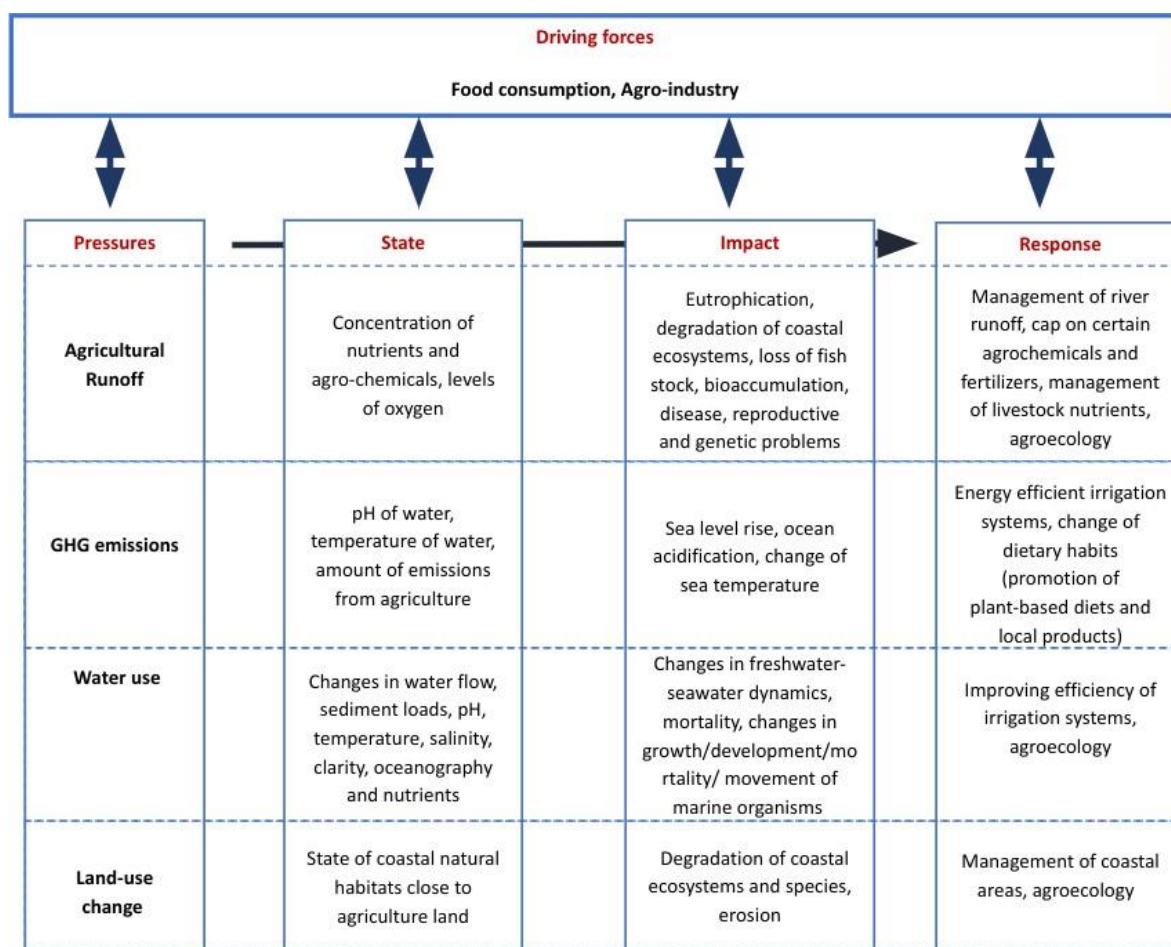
Driving forces

Food consumption, Agro-industry

| Pressures | State | Impact | Response |
|---|---|---|---|
| Agricultural Runoff | Concentration of nutrients and agro-chemicals, levels of oxygen | Eutrophication, degradation of coastal ecosystems, loss of fish stock, bioaccumulation, disease, reproductive and genetic problems | Management of river runoff, cap on certain agrochemicals and fertilizers, management of livestock nutrients, agroecology |
| GHG emissions | pH of water, temperature of water, amount of emissions from agriculture | Sea level rise, ocean acidification, change of sea temperature | Energy efficient irrigation systems, change of dietary habits (promotion of plant-based diets and local products) |
| Water use | Changes in water flow, sediment loads, pH, temperature, salinity, clarity, oceanography and nutrients | Changes in freshwater-seawater dynamics, mortality, changes in growth/development/mortality/ movement of marine organisms | Improving efficiency of irrigation systems, agroecology |
| Land-use change | State of coastal natural habitats close to agriculture land | Degradation of coastal ecosystems and species, erosion | Management of coastal areas, agroecology |